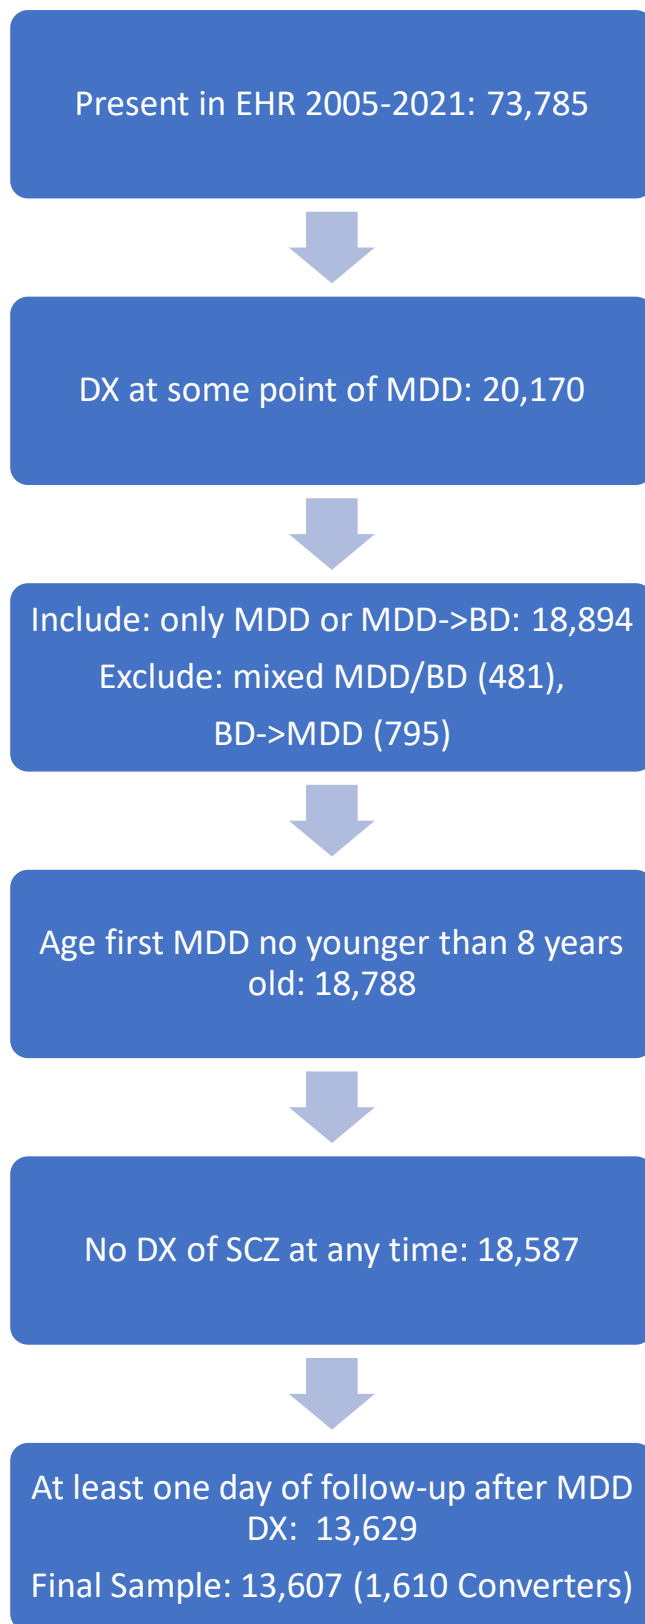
Present in EHR 2005-2021: 73,785

DX at some point of MDD: 20,170

Include: only MDD or MDD->BD: 18,894

Exclude: mixed MDD/BD (481), BD->MDD (795)

Age first MDD no younger than 8 years old: 18,788

No DX of SCZ at any time: 18,587

At least one day of follow-up after MDD DX: 13,629

Final Sample: 13,607 (1,610 Converters)